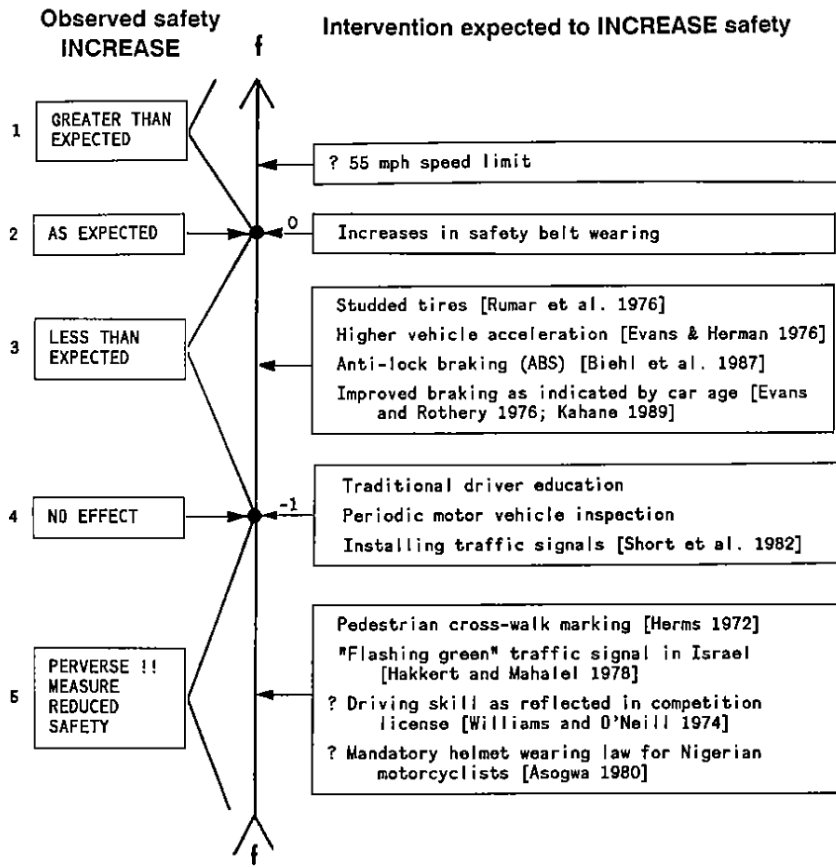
Observed safety INCREASE

f

Intervention expected to INCREASE safety

1 GREATER THAN EXPECTED

? 55 mph speed limit

2 AS EXPECTED

0

Increases in safety belt wearing

3 LESS THAN EXPECTED

Studded tires [Rumar et al. 1976]
Higher vehicle acceleration [Evans & Herman 1976]
Anti-lock braking (ABS) [Biehl et al. 1987]
Improved braking as indicated by car age [Evans and Rothery 1976; Kahane 1989]

4 NO EFFECT

-1

Traditional driver education
Periodic motor vehicle inspection
Installing traffic signals [Short et al. 1982]

5 PERVERSE !! MEASURE REDUCED SAFETY

Pedestrian cross-walk marking [Herms 1972]
"Flashing green" traffic signal in Israel [Hakkert and Mahalel 1978]
? Driving skill as reflected in competition license [Williams and O'Neill 1974]
? Mandatory helmet wearing law for Nigerian motorcyclists [Asogwa 1980]

f